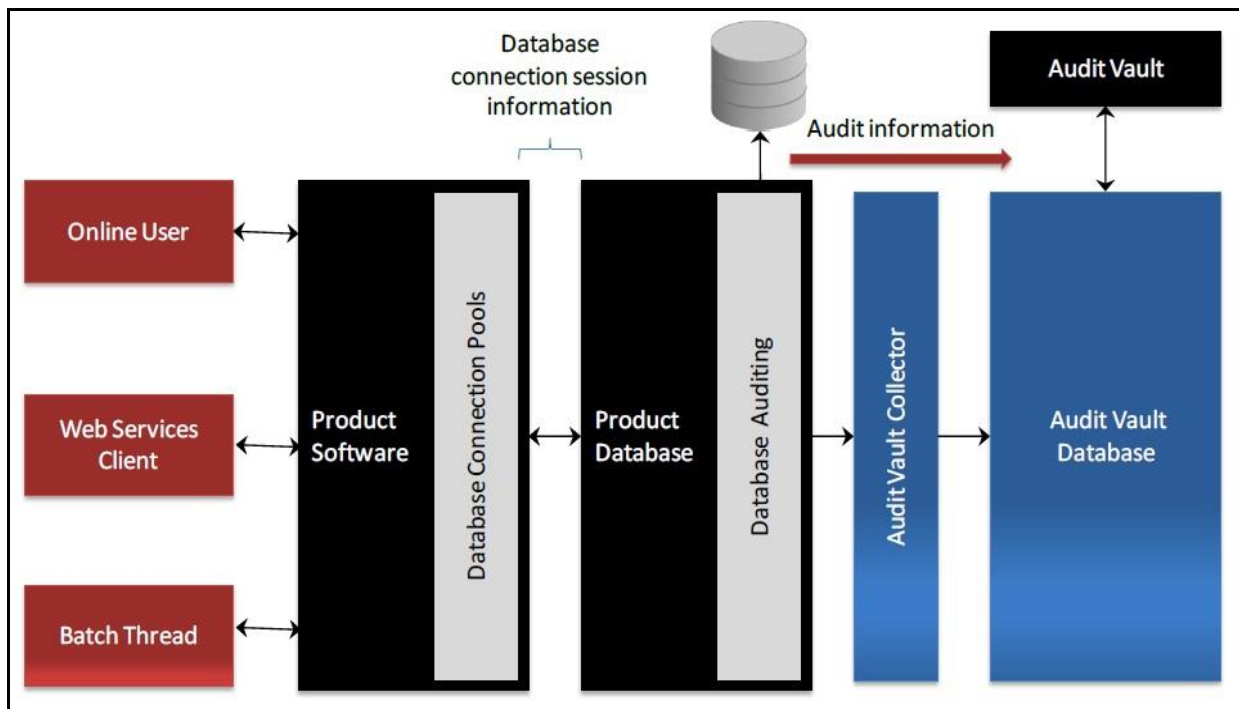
Database connection session information

Audit Vault

Audit information

Online User

Web Services Client

Batch Thread

Product Software

Database Connection Pools

Product Database

Database Auditing

Audit Vault Collector

Audit Vault Database